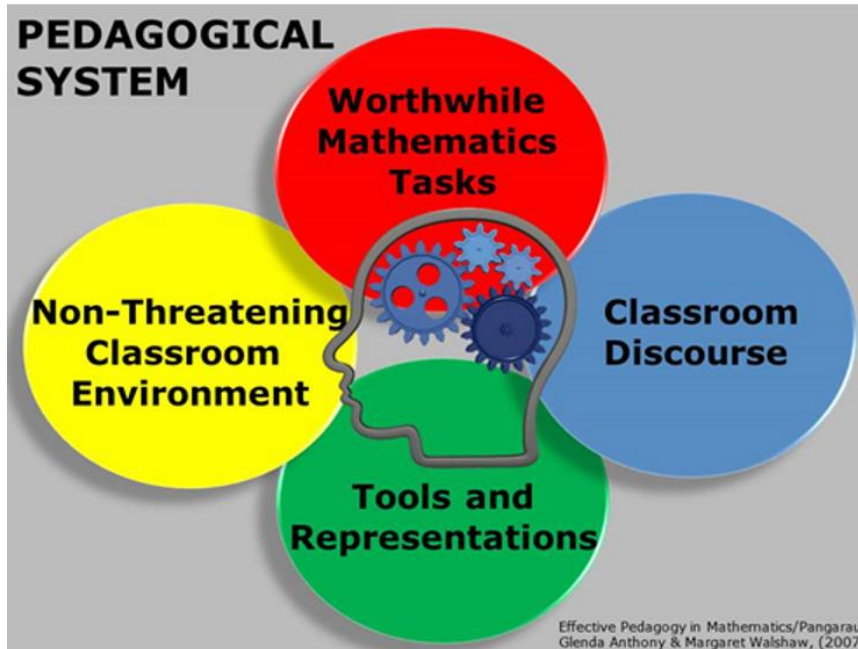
PEDAGOGICAL SYSTEM

Worthwhile Mathematics Tasks

Non-Threatening Classroom Environment

Classroom Discourse

Tools and Representations

Effective Pedagogy in Mathematics/Pangarau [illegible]
Glenda Anthony & Margaret Walshaw, (2007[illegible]